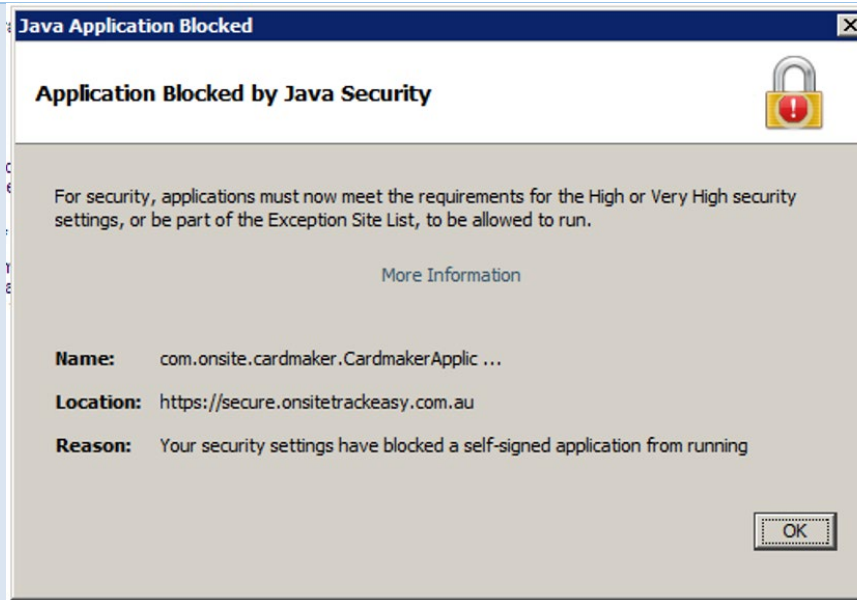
Java Application Blocked

Application Blocked by Java Security

For security, applications must now meet the requirements for the High or Very High security settings, or be part of the Exception Site List, to be allowed to run.

More Information

| | |
|---|---|
| Name: | com.onsite.cardmaker.CardmakerApplic ... |
| Location: | https://secure.onsitetrackeasy.com.au |
| Reason: | Your security settings have blocked a self-signed application from running |

OK